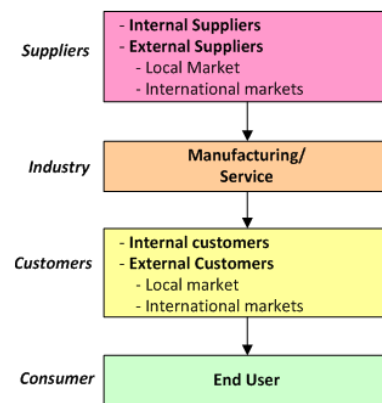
Suppliers

- Internal Suppliers
- External Suppliers
- Local Market
- International markets

Industry

Manufacturing/ Service

Customers

- Internal customers
- External Customers
- Local market
- International markets

Consumer

End User